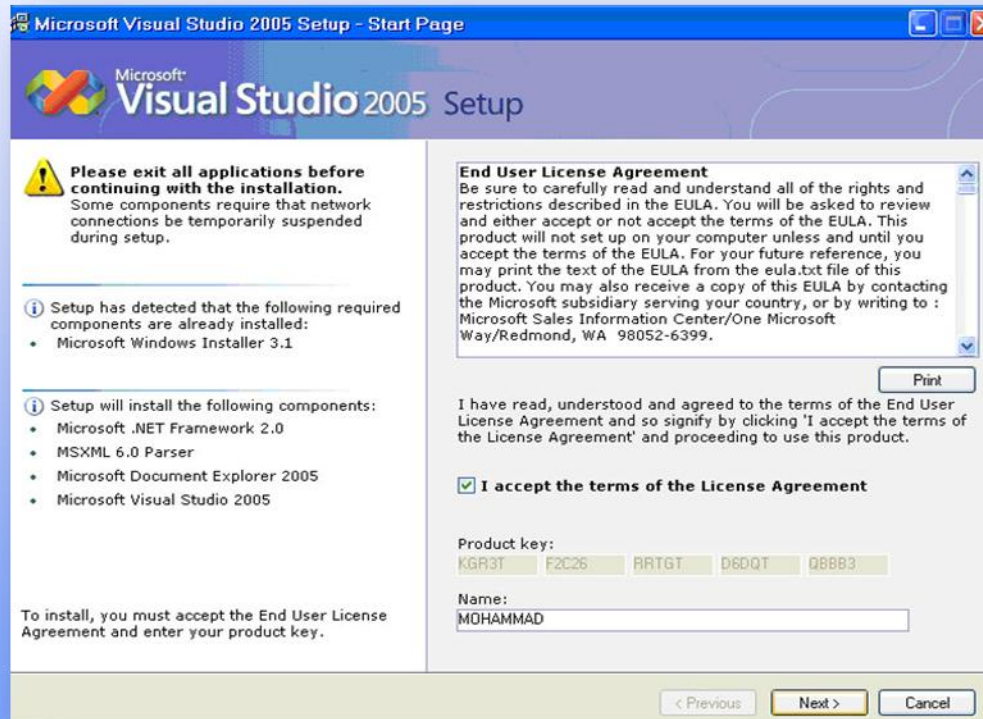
Microsoft Visual Studio 2005 Setup - Start Page

Microsoft Visual Studio 2005 Setup

Please exit all applications before continuing with the installation. Some components require that network connections be temporarily suspended during setup.

Setup has detected that the following required components are already installed:
• Microsoft Windows Installer 3.1

Setup will install the following components:
• Microsoft .NET Framework 2.0
• MSXML 6.0 Parser
• Microsoft Document Explorer 2005
• Microsoft Visual Studio 2005

To install, you must accept the End User License Agreement and enter your product key.

End User License Agreement
Be sure to carefully read and understand all of the rights and restrictions described in the EULA. You will be asked to review and either accept or not accept the terms of the EULA. This product will not set up on your computer unless and until you accept the terms of the EULA. For your future reference, you may print the text of the EULA from the eula.txt file of this product. You may also receive a copy of this EULA by contacting the Microsoft subsidiary serving your country, or by writing to : Microsoft Sales Information Center/One Microsoft Way/Redmond, WA 98052-6399.

Print

I have read, understood and agreed to the terms of the End User License Agreement and so signify by clicking 'I accept the terms of the License Agreement' and proceeding to use this product.

I accept the terms of the License Agreement

Product key:
KGR3T F2C26 RRTGT D6DQT QBBB3

Name:
MOHAMMAD

< Previous Next > Cancel